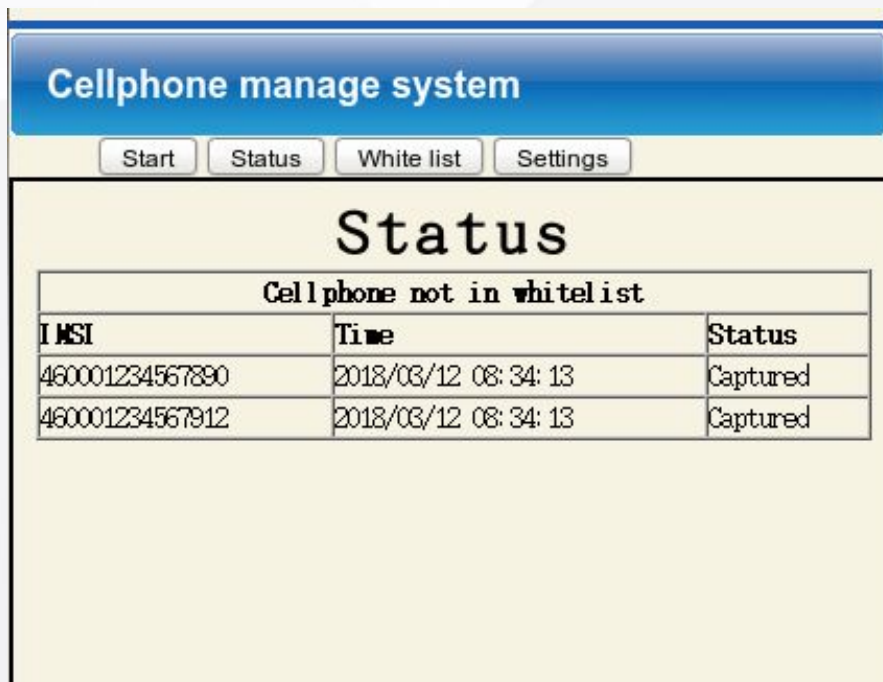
Cellphone manage system

Start | Status | White list | Settings

Status

| Cellphone not in whitelist | | |
|---|---|---|
| IMSI | Time | Status |
| 460001234567890 | 2018/03/12 08:34:13 | Captured |
| 460001234567912 | 2018/03/12 08:34:13 | Captured |